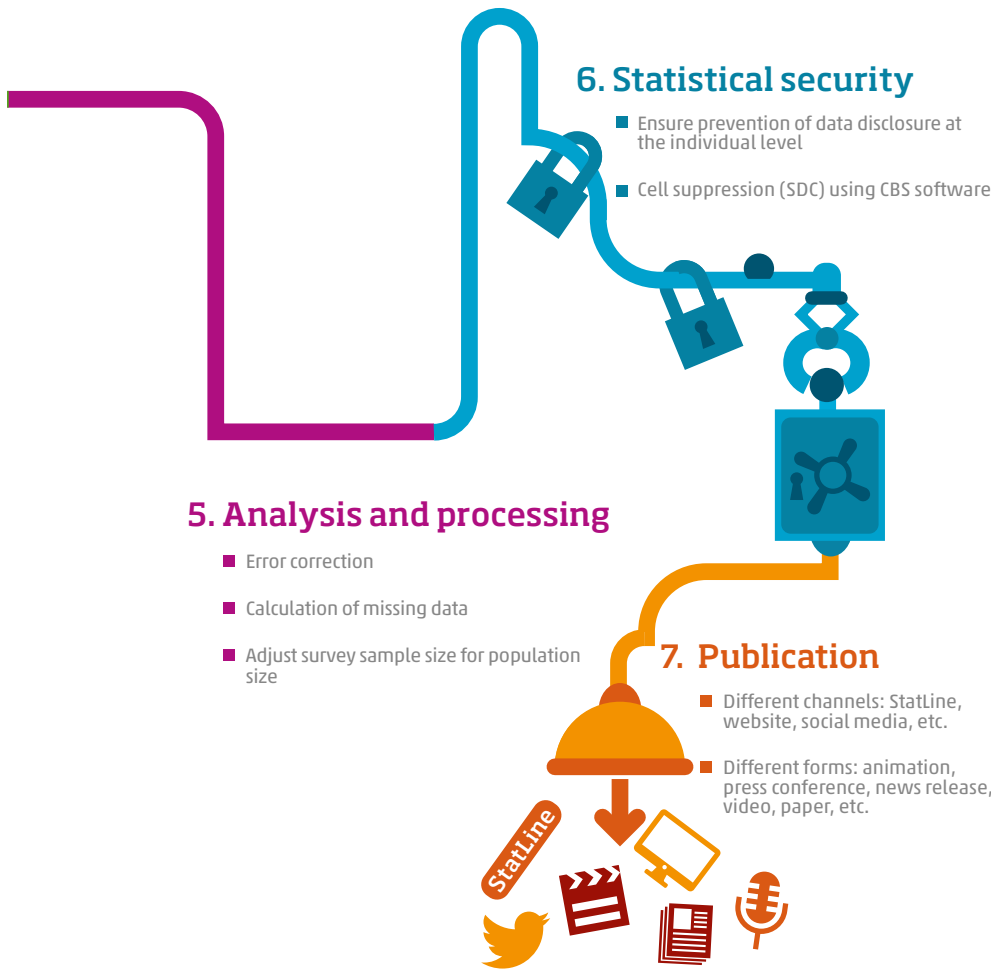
6. Statistical security

Ensure prevention of data disclosure at the individual level

Cell suppression (SDC) using CBS software

5. Analysis and processing

Error correction

Calculation of missing data

Adjust survey sample size for population size

7. Publication

Different channels: StatLine, website, social media, etc.

Different forms: animation, press conference, news release, video, paper, etc.

StatLine